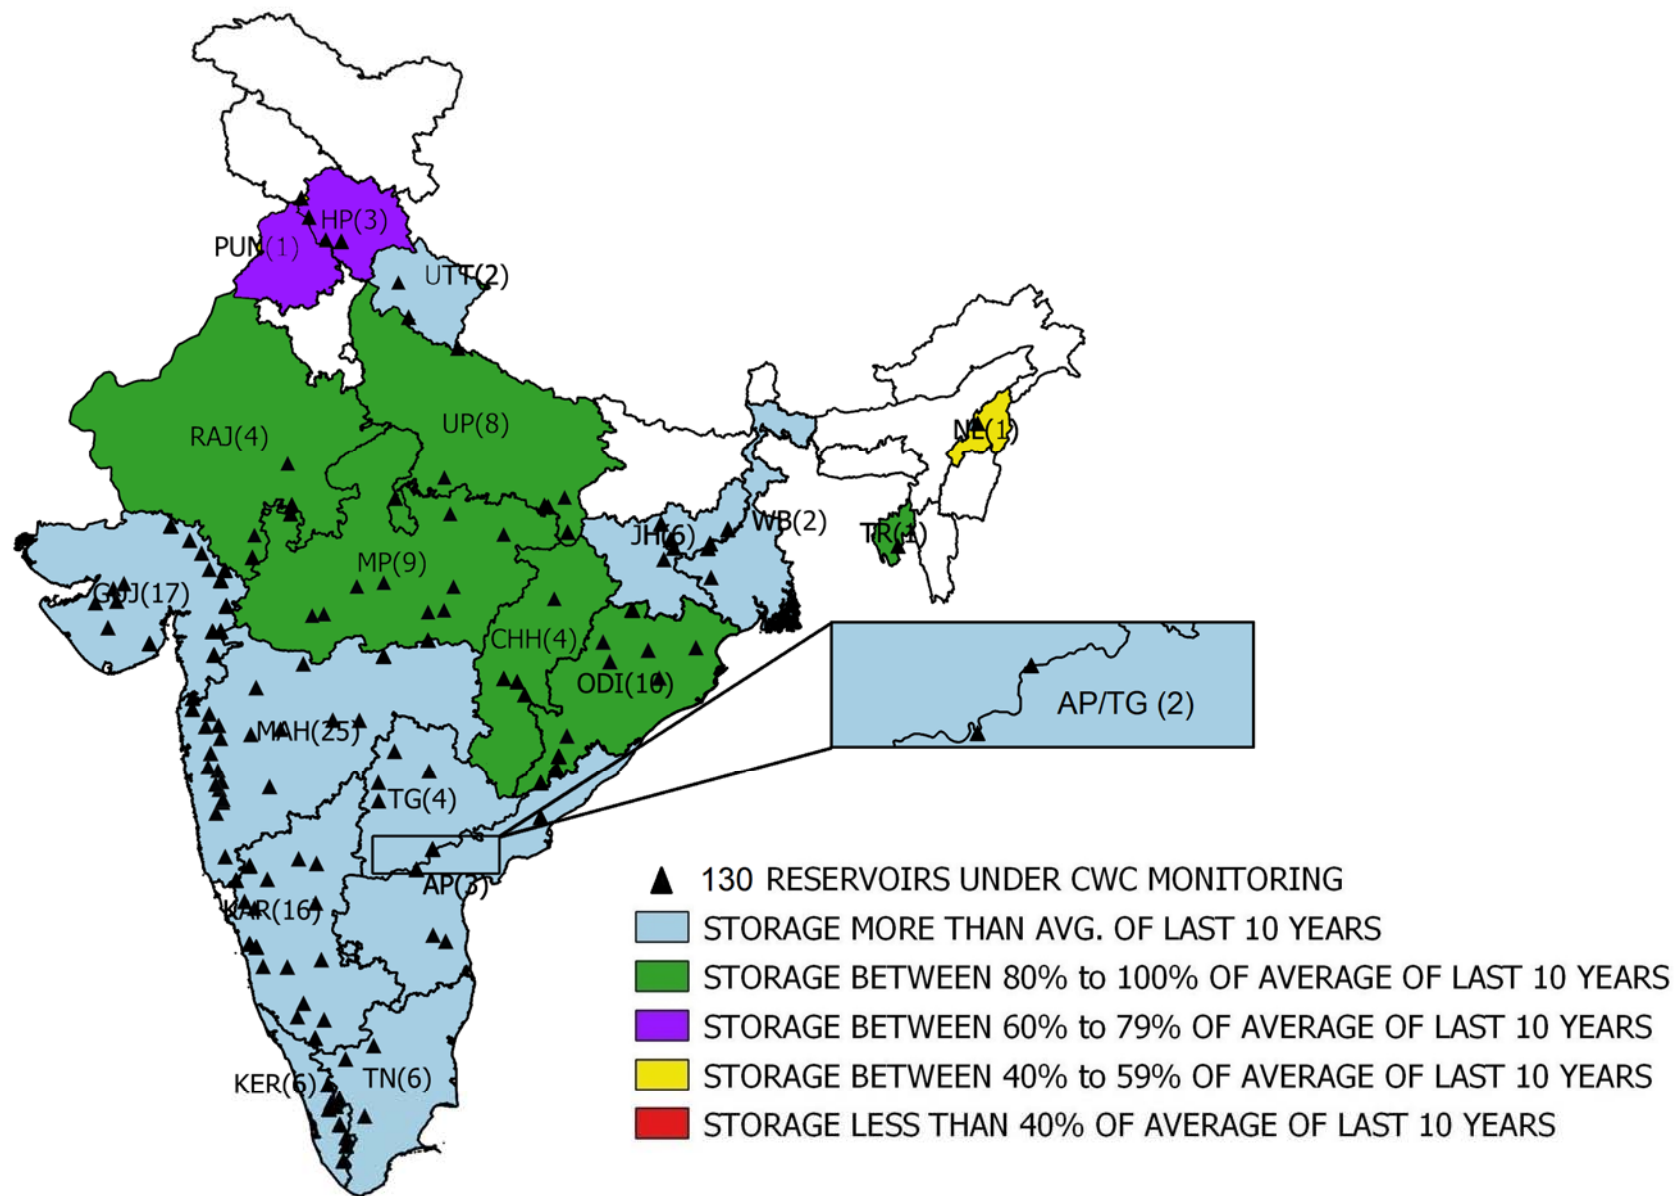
HP(3)
PUN(1)
UTT(2)
RAJ(4)
UP(8)
NE(1)
JH(6)
WB(2)
TR(1)
MP(9)
GUJ(17)
CHH(4)
ODI(10)
AP/TG (2)
MAH(25)
TG(4)
AP(3)
KAR(16)
KER(6)
TN(6)

130 RESERVOIRS UNDER CWC MONITORING
STORAGE MORE THAN AVG. OF LAST 10 YEARS
STORAGE BETWEEN 80% to 100% OF AVERAGE OF LAST 10 YEARS
STORAGE BETWEEN 60% to 79% OF AVERAGE OF LAST 10 YEARS
STORAGE BETWEEN 40% to 59% OF AVERAGE OF LAST 10 YEARS
STORAGE LESS THAN 40% OF AVERAGE OF LAST 10 YEARS